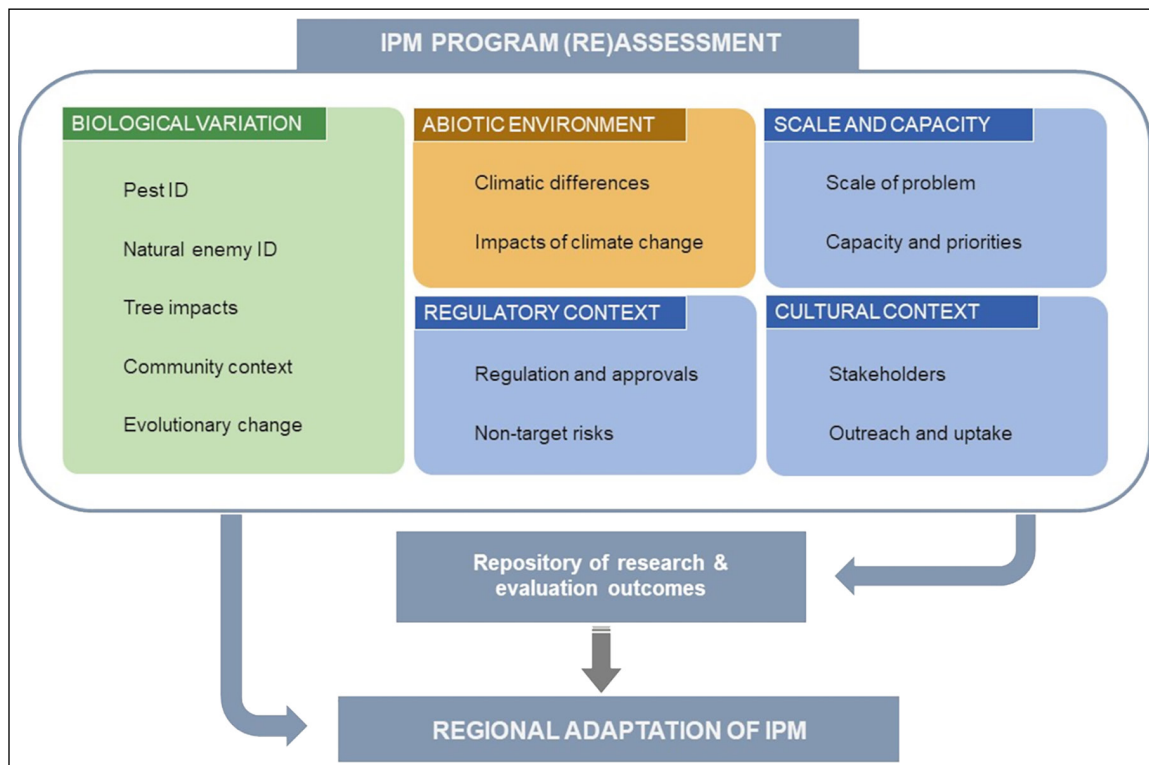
IPM PROGRAM (RE)ASSESSMENT

BIOLOGICALVARIATION

Pest ID

Natural enemy ID

Tree impacts

Community context

Evolutionary change

ABIOTIC ENVIRONMENT

Climatic differences

Impacts of climate change

SCALE AND CAPACITY

Scale of problem

Capacity and priorities

REGULATORY CONTEXT

Regulation and approvals

Non-target risks

CULTURAL CONTEXT

Stakeholders

Outreach and uptake

Repository of research & evaluation outcomes

REGIONAL ADAPTATION OF IPM